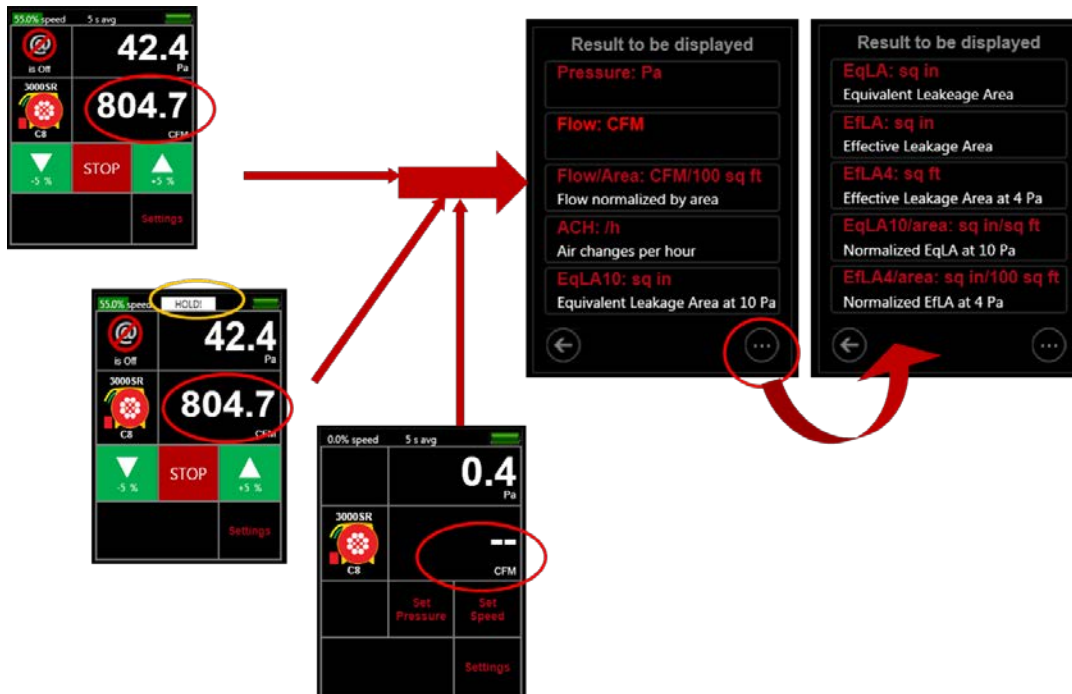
55.0% speed 5 s avg

@ is Off

42.4 Pa

3000SR C8

804.7 CFM

-5 % STOP +5 %

Settings

55.0% speed HOLD!

@ is Off

42.4 Pa

3000SR C8

804.7 CFM

-5 % STOP +5 %

Settings

0.0% speed 5 s avg

0.4 Pa

3000SR C8

-- CFM

Set Pressure

Set Speed

Settings

Result to be displayed

Pressure: Pa

Flow: CFM

Flow/Area: CFM/100 sq ft
Flow normalized by area

ACH: /h
Air changes per hour

EqLA10: sq in
Equivalent Leakage Area at 10 Pa

Result to be displayed

EqLA: sq in
Equivalent Leakage Area

EfLA: sq in
Effective Leakage Area

EfLA4: sq ft
Effective Leakage Area at 4 Pa

EqLA10/area: sq in/sq ft
Normalized EqLA at 10 Pa

EfLA4/area: sq in/100 sq ft
Normalized EfLA at 4 Pa